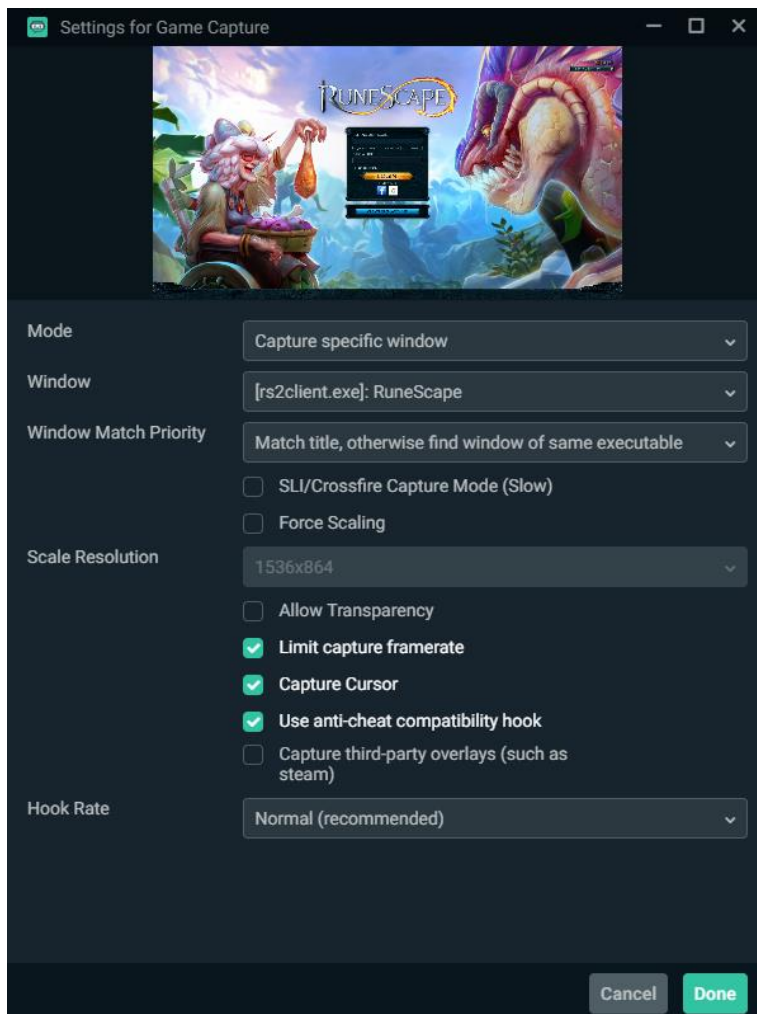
Settings for Game Capture

RUNESCAPE

Mode
Capture specific window

Window
[rs2client.exe]: RuneScape

Window Match Priority
Match title, otherwise find window of same executable

SLI/Crossfire Capture Mode (Slow)

Force Scaling

Scale Resolution
1536x864

Allow Transparency

Limit capture framerate

Capture Cursor

Use anti-cheat compatibility hook

Capture third-party overlays (such as steam)

Hook Rate
Normal (recommended)

Cancel
Done